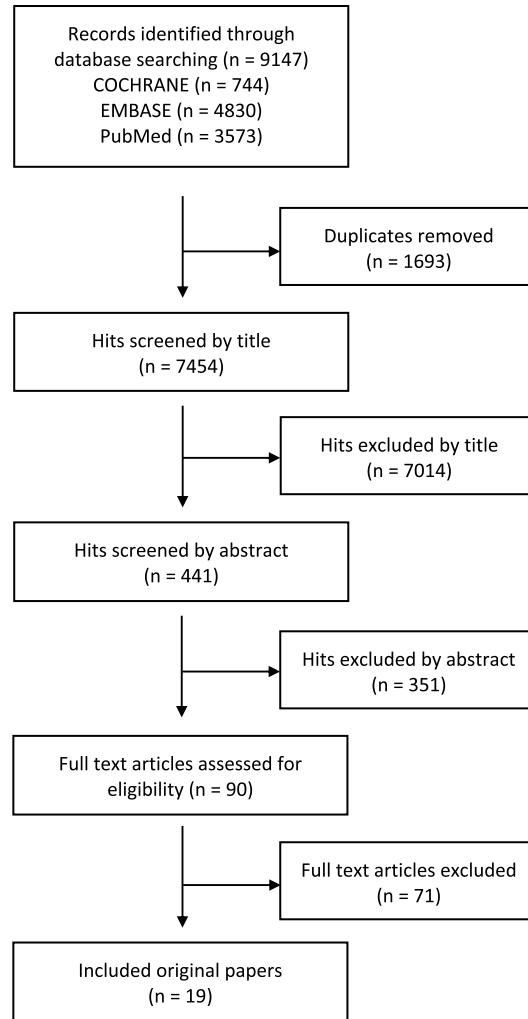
Records identified through database searching (n = 9147)
COCHRANE (n = 744)
EMBASE (n = 4830)
PubMed (n = 3573)

Duplicates removed (n = 1693)

Hits screened by title (n = 7454)

Hits excluded by title (n = 7014)

Hits screened by abstract (n = 441)

Hits excluded by abstract (n = 351)

Full text articles assessed for eligibility (n = 90)

Full text articles excluded (n = 71)

Included original papers (n = 19)